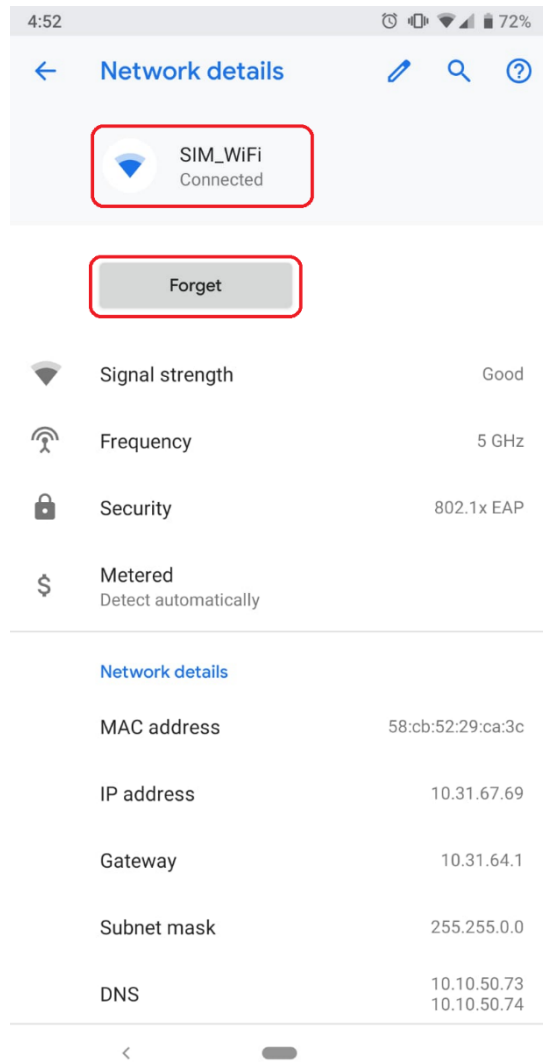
4:52 72%

Network details

SIM_WiFi
Connected

Forget

Signal strength Good

Frequency 5 GHz

Security 802.1x EAP

$ Metered
Detect automatically

Network details

MAC address 58:cb:52:29:ca:3c

IP address 10.31.67.69

Gateway 10.31.64.1

Subnet mask 255.255.0.0

DNS 10.10.50.73
10.10.50.74

<